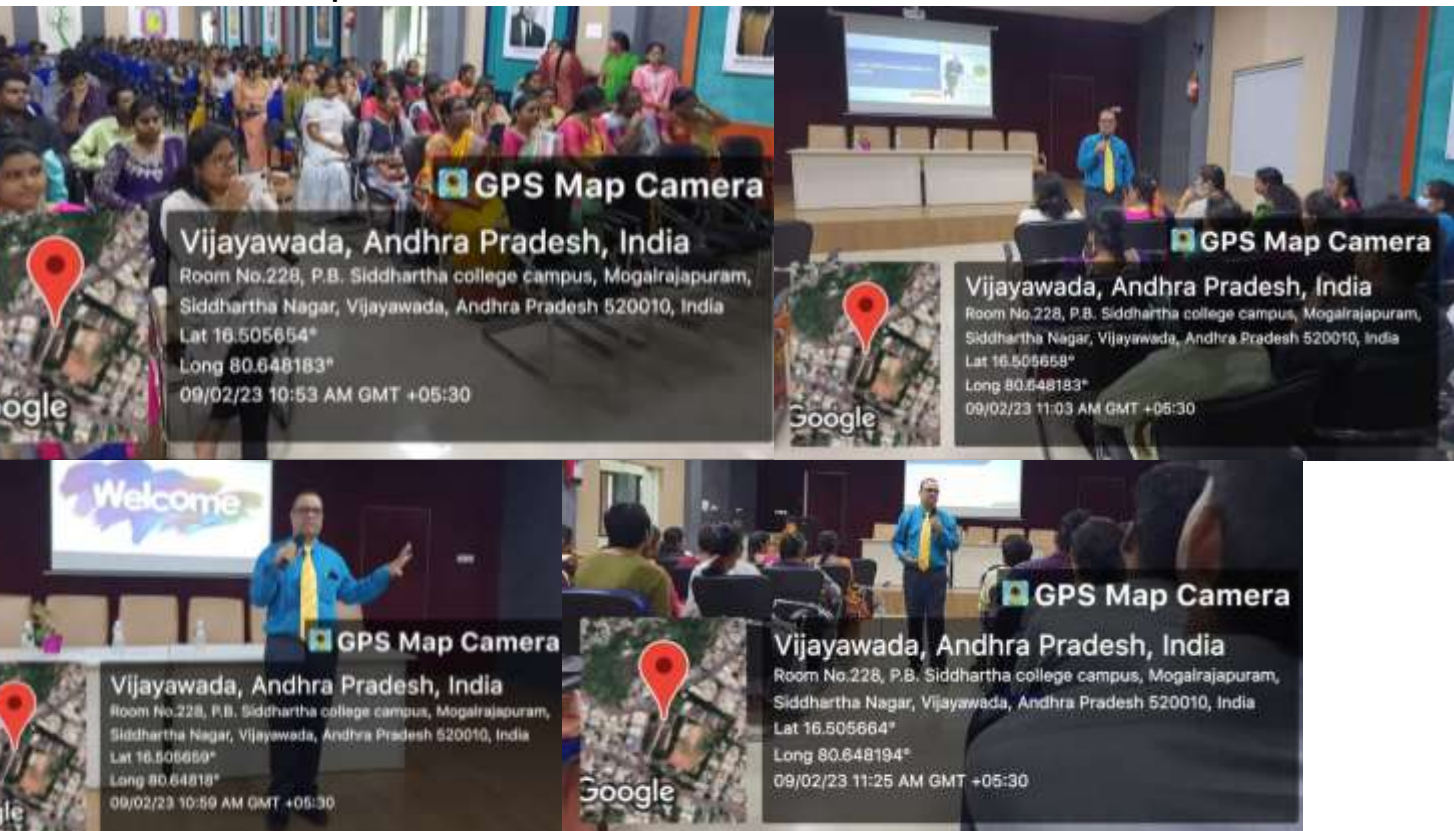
GPS Map Camera
Vijayawada, Andhra Pradesh, India
Room No.228, P.B. Siddhartha college campus, Mogalrajapuram, Siddhartha Nagar, Vijayawada, Andhra Pradesh 520010, India
Lat 16.505654°
Long 80.648183°
09/02/23 10:53 AM GMT +05:30
oogle

GPS Map Camera
Vijayawada, Andhra Pradesh, India
Room No.228, P.B. Siddhartha college campus, Mogalrajapuram, Siddhartha Nagar, Vijayawada, Andhra Pradesh 520010, India
Lat 16.505658°
Long 80.648183°
09/02/23 11:03 AM GMT +05:30
Google

Welcome
GPS Map Camera
Vijayawada, Andhra Pradesh, India
Room No.228, P.B. Siddhartha college campus, Mogalrajapuram, Siddhartha Nagar, Vijayawada, Andhra Pradesh 520010, India
Lat 16.505669°
Long 80.64818°
09/02/23 10:59 AM GMT +05:30

GPS Map Camera
Vijayawada, Andhra Pradesh, India
Room No.228, P.B. Siddhartha college campus, Mogalrajapuram, Siddhartha Nagar, Vijayawada, Andhra Pradesh 520010, India
Lat 16.505664°
Long 80.648194°
09/02/23 11:25 AM GMT +05:30
Google